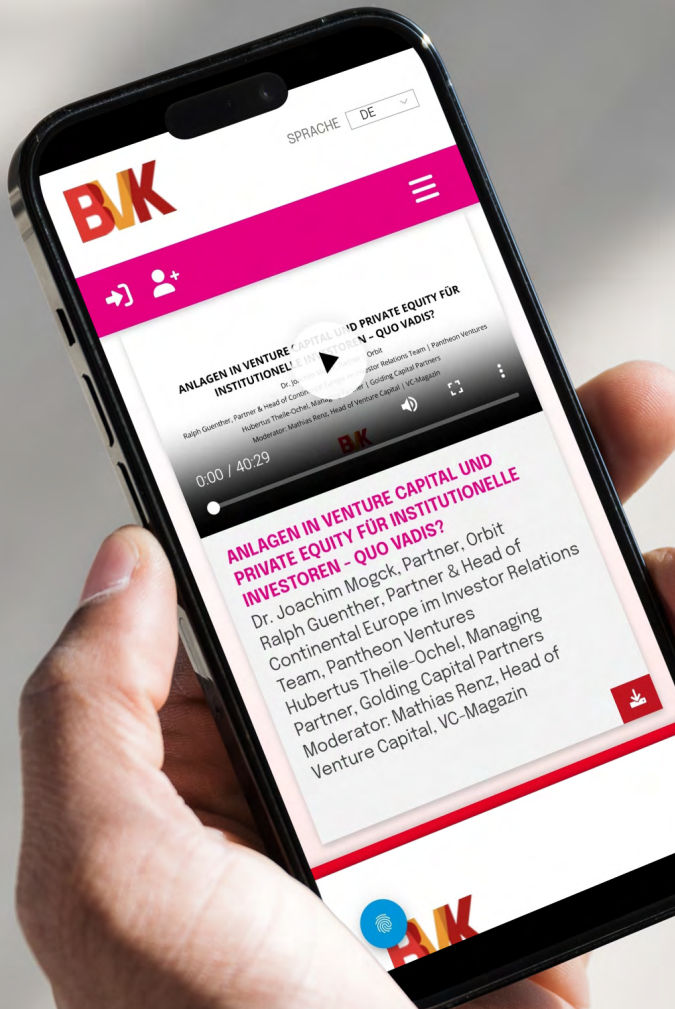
SPRACHE DE

BVK

ANLAGEN IN VENTURE CAPITAL UND PRIVATE EQUITY FÜR INSTITUTIONELLE INVESTOREN – QUO VADIS?

Dr. Jo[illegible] Orbit

Ralph Guenther, Partner & Head of Conti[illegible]stor Relations Team | Pantheon Ventures

Hubertus Theile-Ochel, Mana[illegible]r | Golding Capital Partners

Moderator: Mathias Renz, Head of Venture Capital | VC-Magazin

BVK

0:00 / 40:29

ANLAGEN IN VENTURE CAPITAL UND PRIVATE EQUITY FÜR INSTITUTIONELLE INVESTOREN - QUO VADIS?

Dr. Joachim Mogck, Partner, Orbit Ralph Guenther, Partner & Head of Continental Europe im Investor Relations Team, Pantheon Ventures Hubertus Theile-Ochel, Managing Partner, Golding Capital Partners Moderator: Mathias Renz, Head of Venture Capital, VC-Magazin

BVK